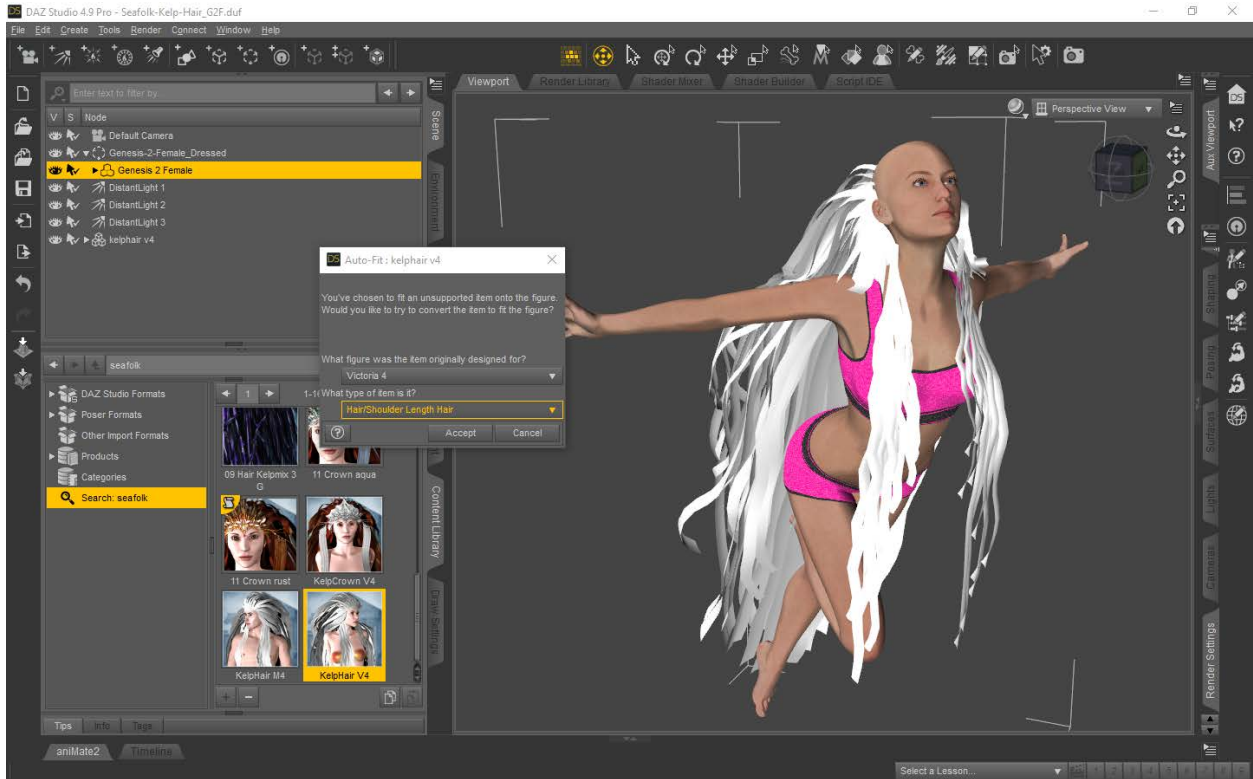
DAZ Studio 4.9 Pro - Seafolk-Kelp-Hair_G2F.duf

File Edit Create Tools Render Connect Window Help

Enter text to filter by

V S Node

Default Camera
Genesis-2-Female_Dressed
Genesis 2 Female
DistantLight 1
DistantLight 2
DistantLight 3
kelphair v4

Scene
Environment

seafolk

DAZ Studio Formats
Poser Formats
Other Import Formats
Products
Categories
Search: seafolk

1

09 Hair Kelpmix 3 G
11 Crown aqua
11 Crown rust
KelpCrown V4
KelpHair M4
KelpHair V4

Content Library
Draw Settings

Tips Info Tags

aniMate2 Timeline

Viewport Render Library Shader Mixer Shader Builder Script IDE

Perspective View

Auto-Fit : kelphair v4

You've chosen to fit an unsupported item onto the figure. Would you like to try to convert the item to fit the figure?

What figure was the item originally designed for?
Victoria 4
What type of item is it?
Hair/Shoulder Length Hair

Accept Cancel

Aux Viewport
Shaping
Posing
Surfaces
Lights
Cameras
Render Settings

Select a Lesson...